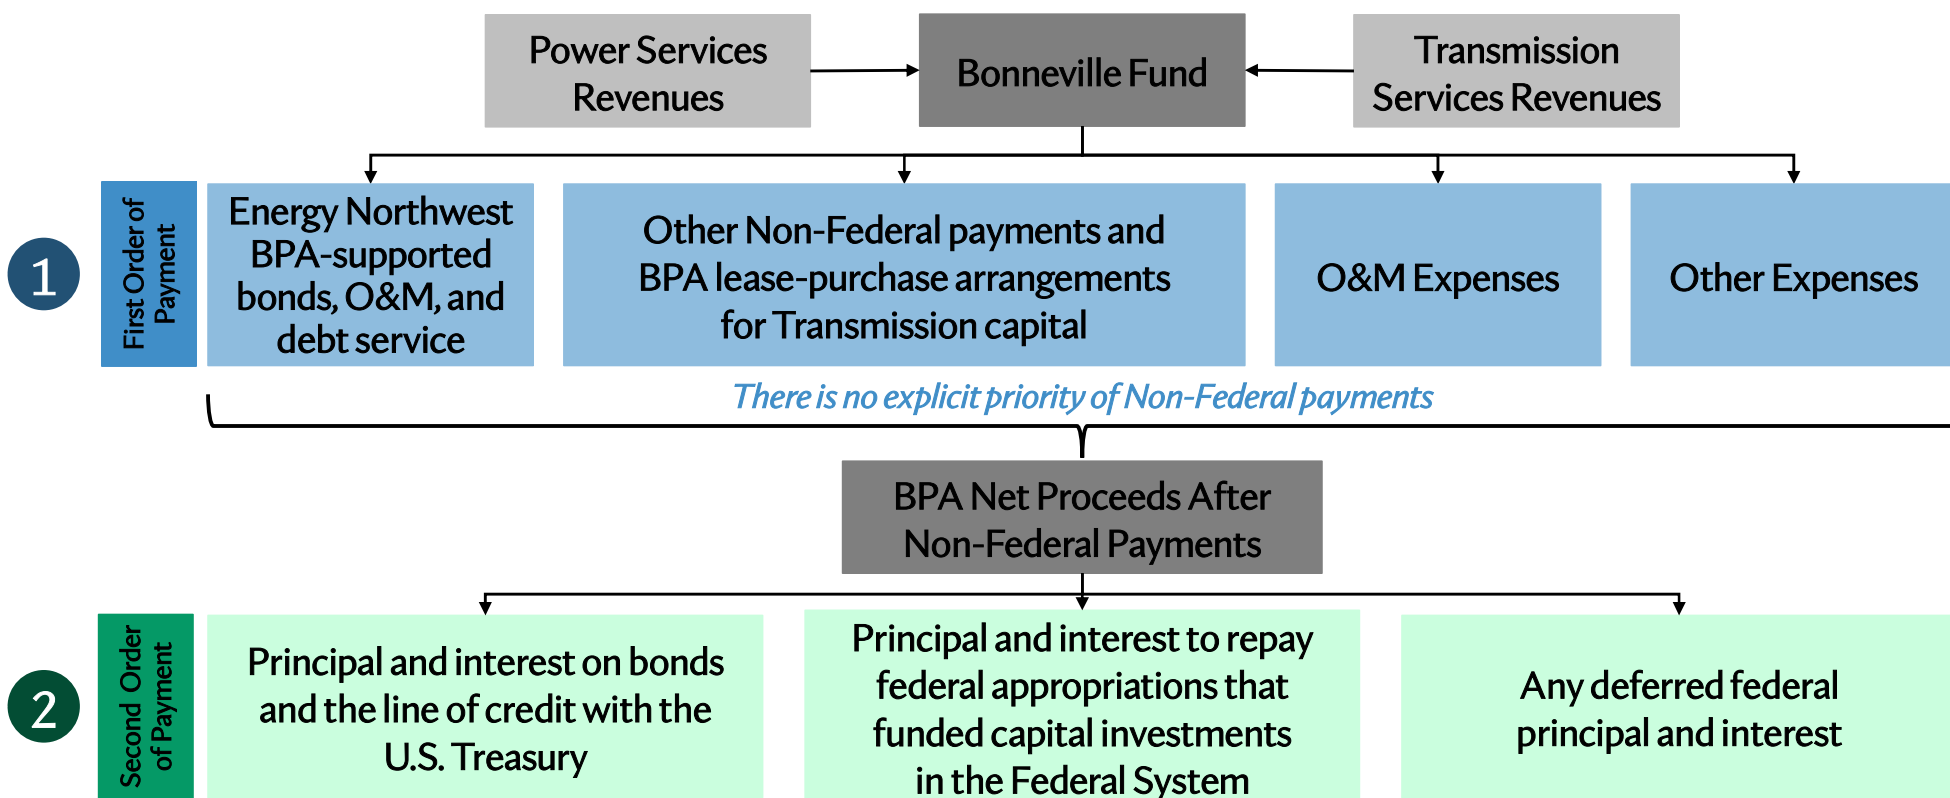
Power Services Revenues

Bonneville Fund

Transmission Services Revenues

1

First Order of Payment

Energy Northwest BPA-supported bonds, O&M, and debt service

Other Non-Federal payments and BPA lease-purchase arrangements for Transmission capital

O&M Expenses

Other Expenses

There is no explicit priority of Non-Federal payments

BPA Net Proceeds After Non-Federal Payments

2

Second Order of Payment

Principal and interest on bonds and the line of credit with the U.S. Treasury

Principal and interest to repay federal appropriations that funded capital investments in the Federal System

Any deferred federal principal and interest